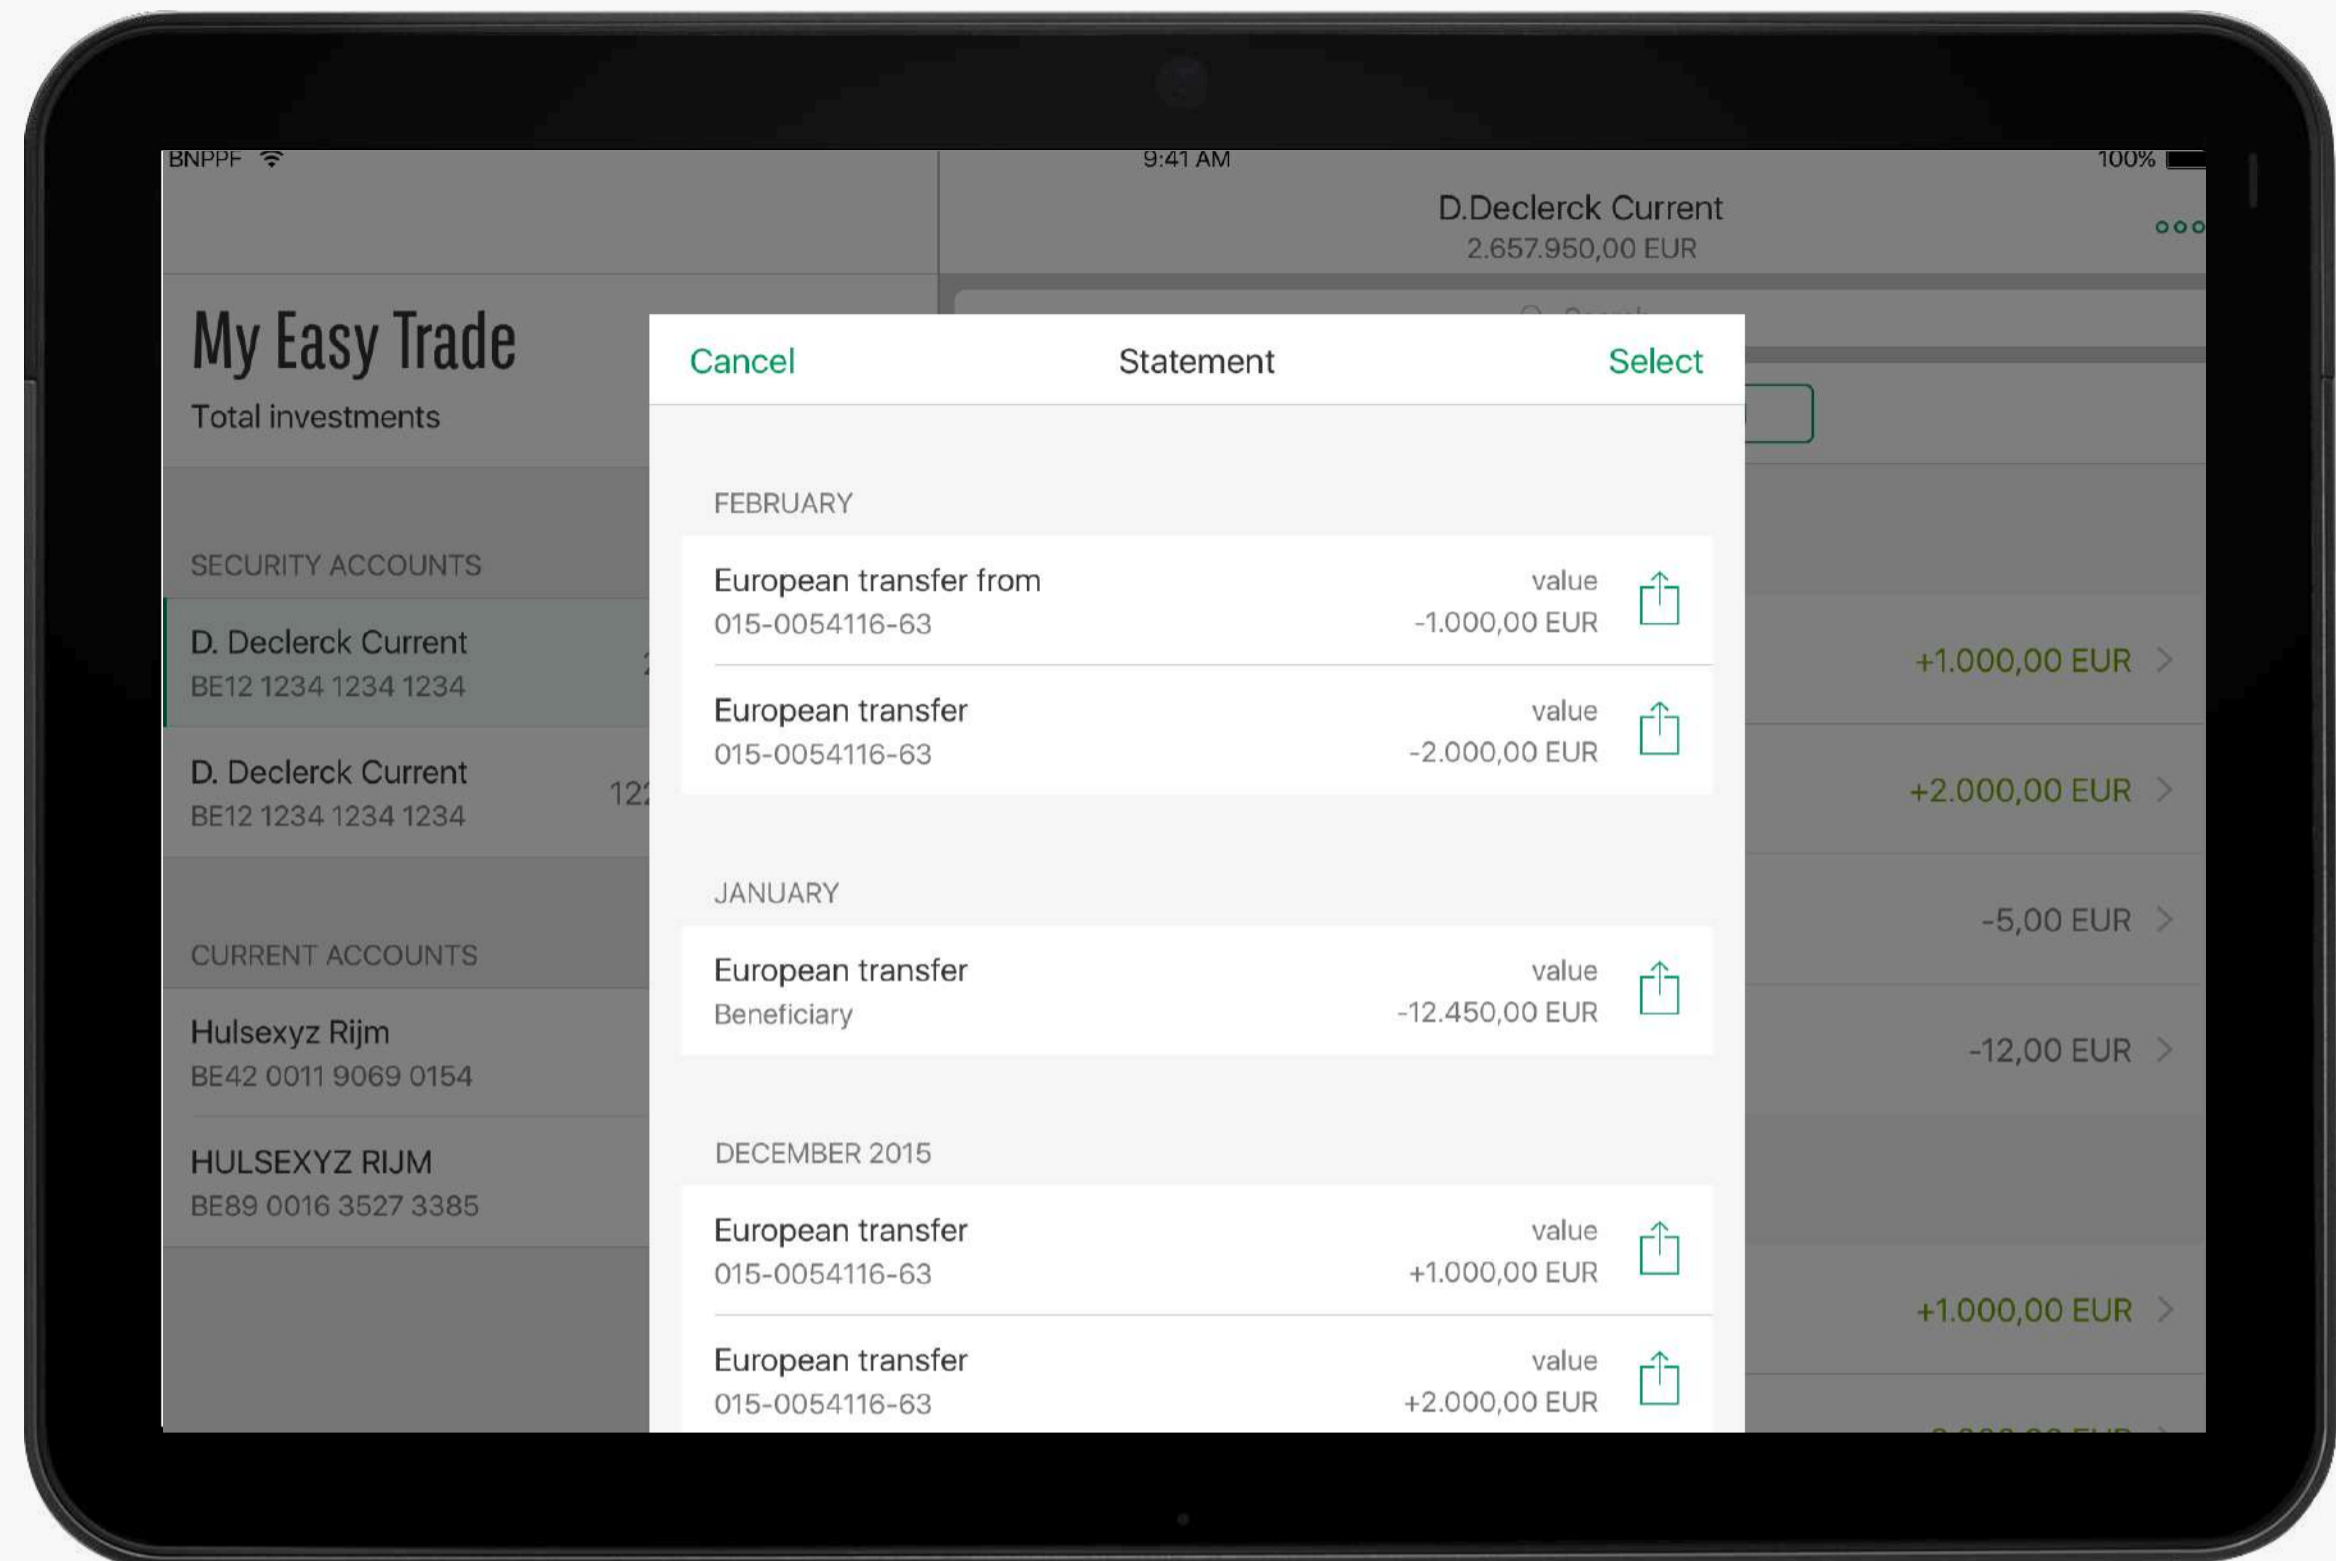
BNPPF 9:41 AM 100%

D.Declerck Current
2.657.950,00 EUR

My Easy Trade
Total investments

SECURITY ACCOUNTS

D. Declerck Current
BE12 1234 1234 1234

D. Declerck Current
BE12 1234 1234 1234
12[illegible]

CURRENT ACCOUNTS

Hulsexyz Rijm
BE42 0011 9069 0154

HULSEXYZ RIJM
BE89 0016 3527 3385

+1.000,00 EUR
+2.000,00 EUR
-5,00 EUR
-12,00 EUR
+1.000,00 EUR

Cancel Statement Select

FEBRUARY

European transfer from
015-0054116-63
value
-1.000,00 EUR

European transfer
015-0054116-63
value
-2.000,00 EUR

JANUARY

European transfer
Beneficiary
value
-12.450,00 EUR

DECEMBER 2015

European transfer
015-0054116-63
value
+1.000,00 EUR

European transfer
015-0054116-63
value
+2.000,00 EUR